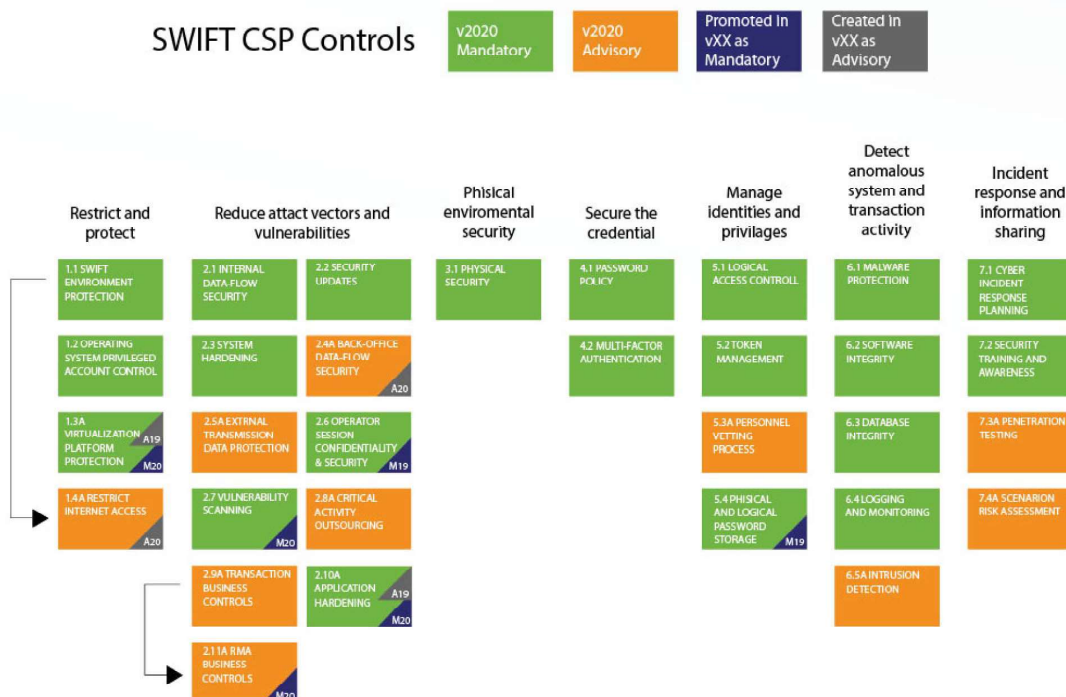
SWIFT CSP Controls

v2020 Mandatory

v2020 Advisory

Promoted in vXX as Mandatory

Created in vXX as Advisory

Restrict and protect

1.1 SWIFT ENVIRONMENT PROTECTION

1.2 OPERATING SYSTEM PRIVILEGED ACCOUNT CONTROL

1.3A VIRTUALIZATION PLATFORM PROTECTION A19 M20

1.4A RESTRICT INTERNET ACCESS A20

Reduce attact vectors and vulnerabilities

2.1 INTERNAL DATA-FLOW SECURITY

2.2 SECURITY UPDATES

2.3 SYSTEM HARDENING

2.4A BACK-OFFICE DATA-FLOW SECURITY A20

2.5A EXTRNAL TRANSMISSION DATA PROTECTION

2.6 OPERATOR SESSION CONFIDENTIALITY & SECURITY M19

2.7 VULNERABILITY SCANNING M20

2.8A CRITICAL ACTIVITY OUTSOURCING

2.9A TRANSACTION BUSINESS CONTROLS

2.10A APPLICATION HARDENING A19 M20

2.11A RMA BUSINESS CONTROLS M20

Phisical enviromental security

3.1 PHYSICAL SECURITY

Secure the credential

4.1 PASSWORD POLICY

4.2 MULTI-FACTOR AUTHENTICATION

Manage identities and privilages

5.1 LOGICAL ACCESS CONTROLL

5.2 TOKEN MANAGEMENT

5.3A PERSONNEL VETTING PROCESS

5.4 PHISICAL AND LOGICAL PASSWORD STORAGE M19

Detect anomalous system and transaction activity

6.1 MALWARE PROTECTION

6.2 SOFTWARE INTEGRITY

6.3 DATABASE INTEGRITY

6.4 LOGGING AND MONITORING

6.5A INTRUSION DETECTION

Incident response and information sharing

7.1 CYBER INCIDENT RESPONSE PLANNING

7.2 SECURITY TRAINING AND AWARENESS

7.3A PENETRATION TESTING

7.4A SCENARION RISK ASSESSMENT